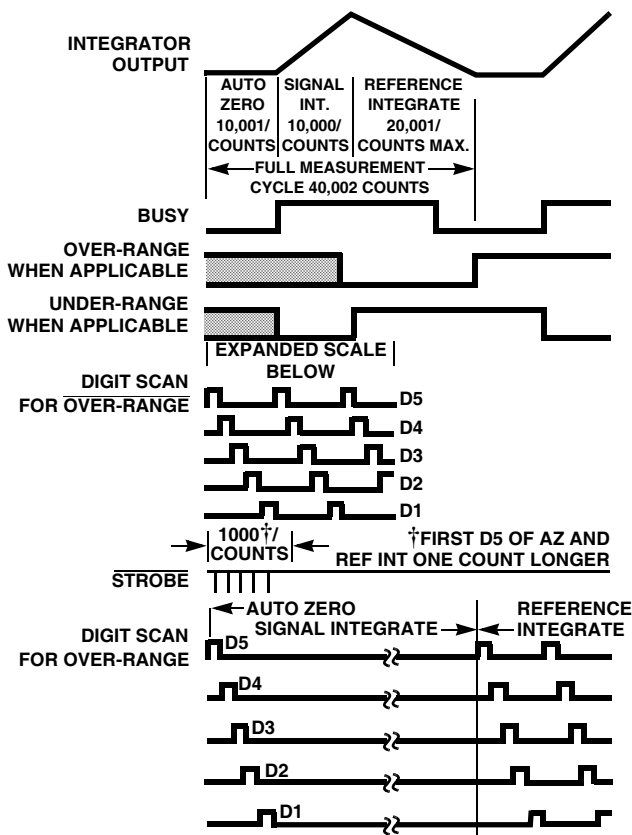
INTEGRATOR OUTPUT

AUTO ZERO 10,001/ COUNTS

SIGNAL INT. 10,000/ COUNTS

REFERENCE INTEGRATE 20,001/ COUNTS MAX.

FULL MEASUREMENT CYCLE 40,002 COUNTS

BUSY

OVER-RANGE WHEN APPLICABLE

UNDER-RANGE WHEN APPLICABLE

EXPANDED SCALE BELOW

DIGIT SCAN FOR $\overline{\text{OVER-RANGE}}$

D5

D4

D3

D2

D1

1000†/ COUNTS

†FIRST D5 OF AZ AND REF INT ONE COUNT LONGER

$\overline{\text{STROBE}}$

AUTO ZERO

SIGNAL INTEGRATE

REFERENCE INTEGRATE

DIGIT SCAN FOR OVER-RANGE

D5

D4

D3

D2

D1